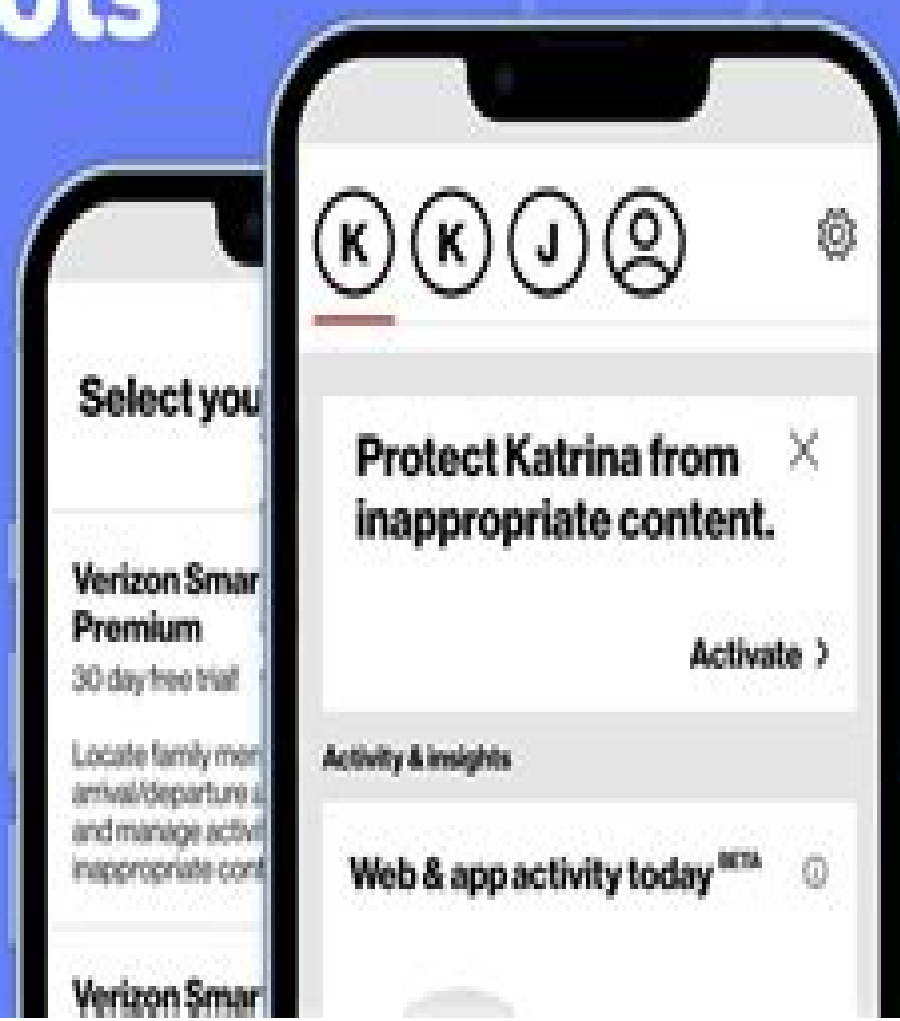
ots

Select you

Verizon Smar
Premium
30 day free trial

Locate family mem
arrival/departure
and manage activi
inappropriate cont

Verizon Smar

K K J

Protect Katrina from inappropriate content.

Activate >

Activity & insights

Web & app activity today BETA